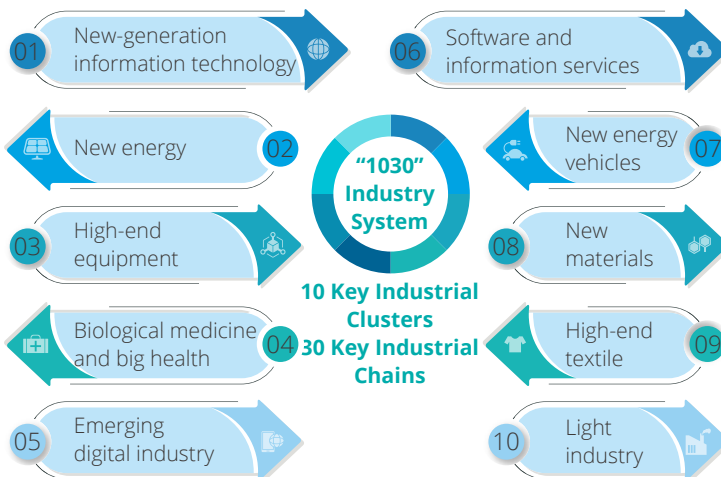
01 New-generation information technology

06 Software and information services

New energy 02

New energy vehicles 07

"1030" Industry System

03 High-end equipment

08 New materials

10 Key Industrial Clusters
30 Key Industrial Chains

Biological medicine and big health 04

High-end textile 09

05 Emerging digital industry

10 Light industry